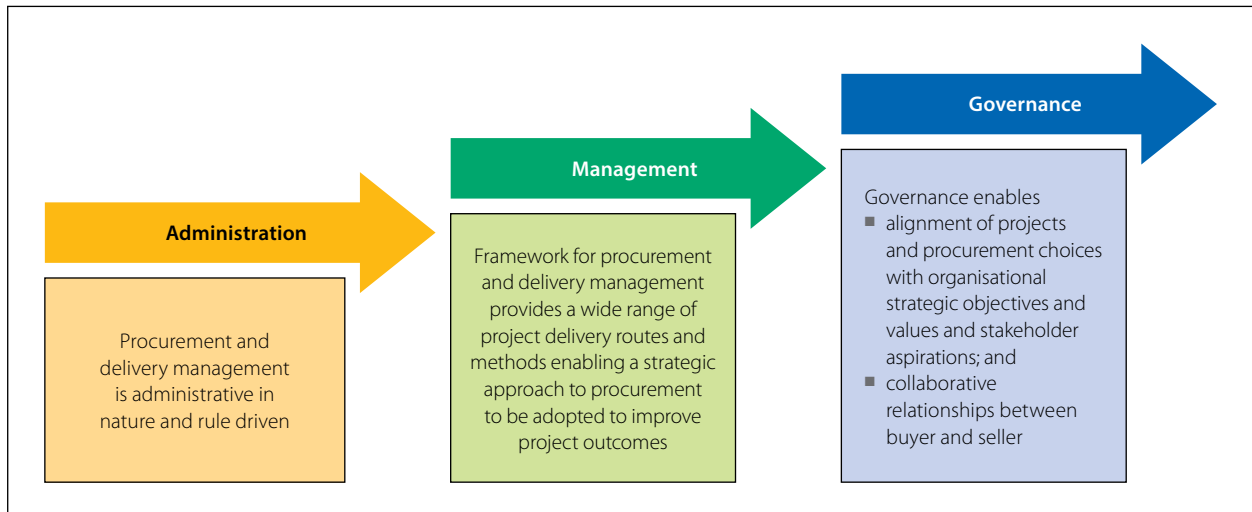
Administration

Procurement and delivery management is administrative in nature and rule driven

Management

Framework for procurement and delivery management provides a wide range of project delivery routes and methods enabling a strategic approach to procurement to be adopted to improve project outcomes

Governance

Governance enables
- alignment of projects and procurement choices with organisational strategic objectives and values and stakeholder aspirations; and
- collaborative relationships between buyer and seller